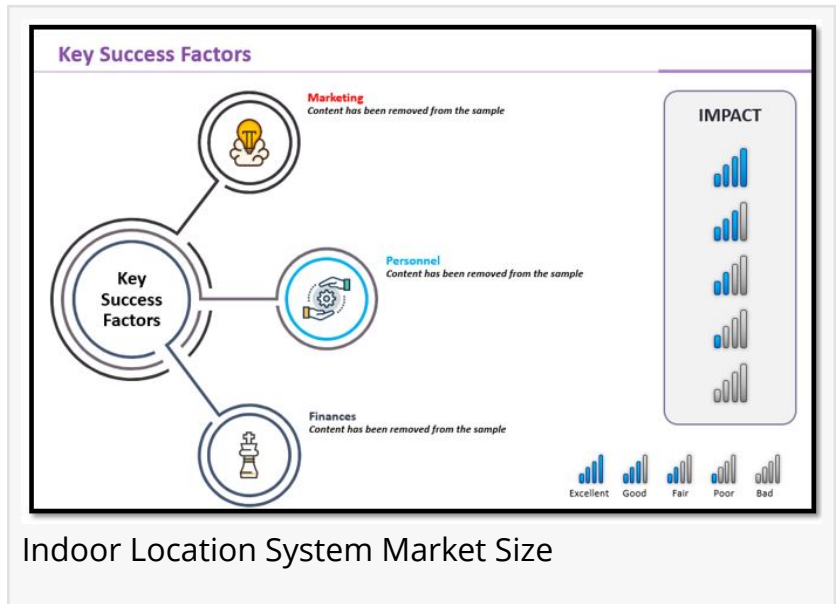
Key Success Factors

Marketing
Content has been removed from the sample

Personnel
Content has been removed from the sample

Finances
Content has been removed from the sample

Key Success Factors

IMPACT

Excellent Good Fair Poor Bad

Indoor Location System Market Size